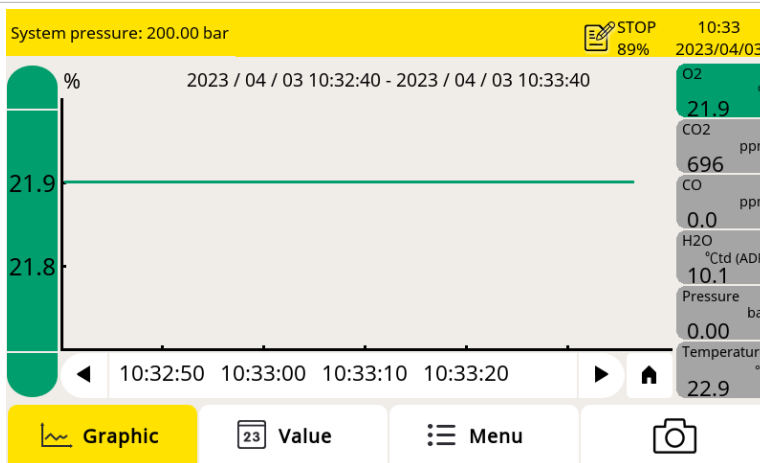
System pressure: 200.00 bar

STOP 89%

10:33 2023/04/03

%

2023 / 04 / 03 10:32:40 - 2023 / 04 / 03 10:33:40

21.9

21.8

10:32:50 10:33:00 10:33:10 10:33:20

O2
21.9

CO2
ppm
696

CO
ppm
0.0

H2O
°Ctd (ADI
10.1

Pressure
ba
0.00

Temperatur
°
22.9

Graphic

23 Value

Menu